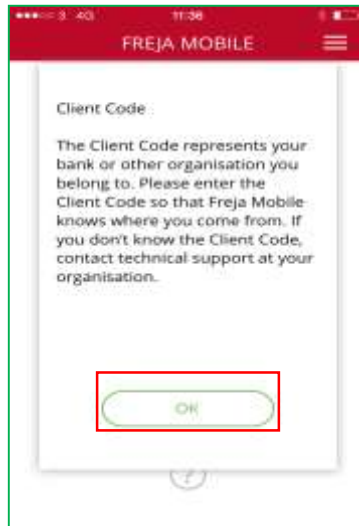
●●●○○ 3 4G 11:36

FREJA MOBILE

Client Code

The Client Code represents your bank or other organisation you belong to. Please enter the Client Code so that Freja Mobile knows where you come from. If you don't know the Client Code, contact technical support at your organisation.

OK

?